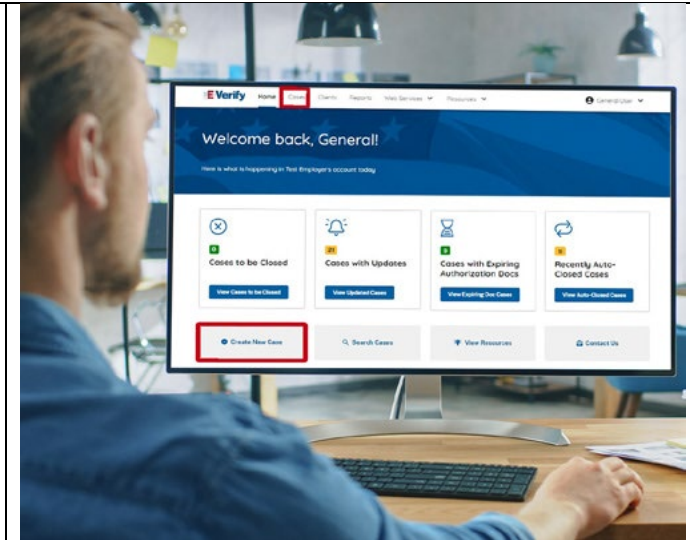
E Verify Home Cases Clients Reports Web Services Resources GeneralUser

Welcome back, General!

Here is what is happening in Test Employer's account today

0
Cases to be Closed
View Cases to be Closed

21
Cases with Updates
View Updated Cases

3
Cases with Expiring Authorization Docs
View Expiring Doc Cases

11
Recently Auto-Closed Cases
View Auto-Closed Cases

Create New Case
Search Cases
View Resources
Contact Us